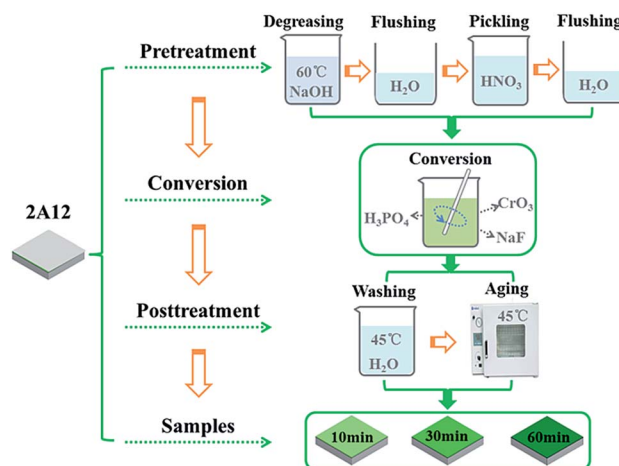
2A12

Pretreatment

Degreasing
60℃
NaOH

Flushing
$H_2O$

Pickling
$HNO_3$

Flushing
$H_2O$

Conversion

Conversion
$H_3PO_4$
$CrO_3$
NaF

Posttreatment

Washing
45℃
$H_2O$

Aging
45℃

Samples

10min
30min
60min